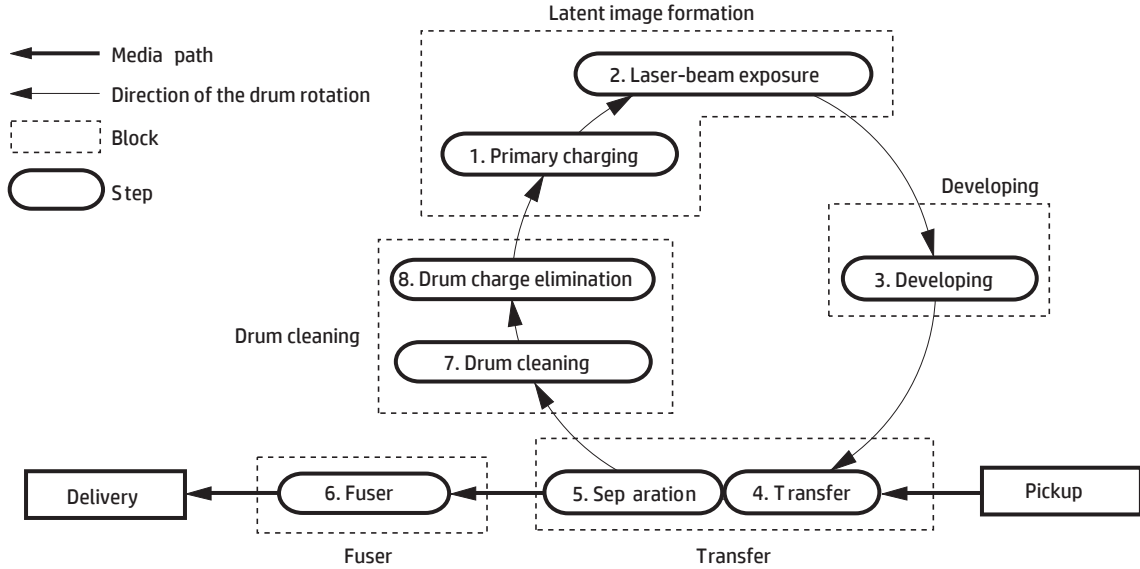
Media path

Direction of the drum rotation

Block

S tep

Latent image formation

2. Laser-beam exposure

1. Primary charging

Developing

3. Developing

8. Drum charge elimination

Drum cleaning

7. Drum cleaning

Delivery

6. Fuser

5. Sep aration

4. T ransfer

Pickup

Fuser

Transfer